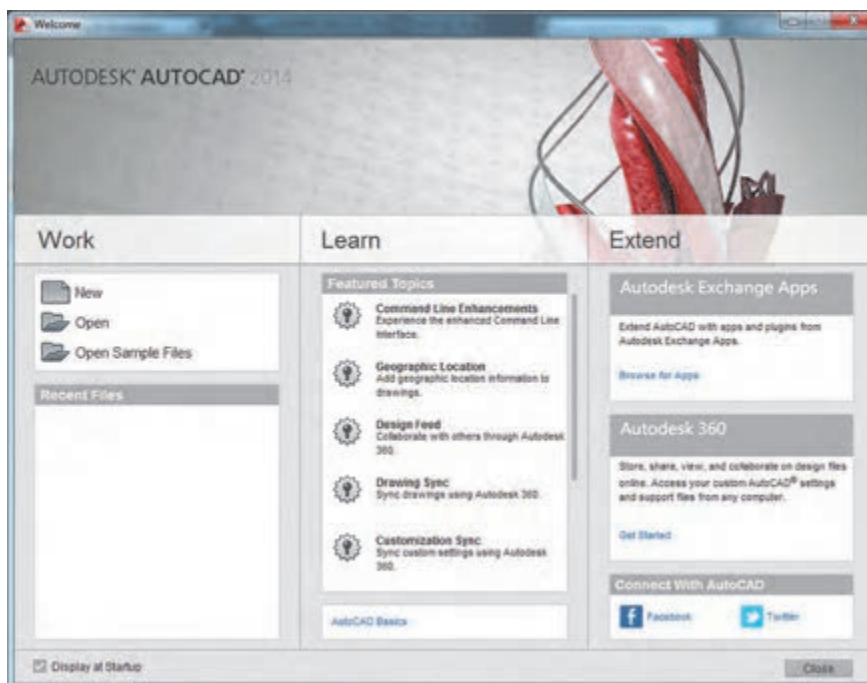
Welcome

AUTODESK® AUTOCAD® 2014

Work

New
Open
Open Sample Files

Recent Files

Learn

Featured Topics

Command Line Enhancements
Experience the enhanced Command Line interface.

Geographic Location
Add geographic location information to drawings.

Design Feed
Collaborate with others through Autodesk 360.

Drawing Sync
Sync drawings using Autodesk 360.

Customization Sync
Sync custom settings using Autodesk 360.

AutoCAD Basics

Extend

Autodesk Exchange Apps

Extend AutoCAD with apps and plugins from Autodesk Exchange Apps.

Browse for Apps

Autodesk 360

Store, share, view, and collaborate on design files online. Access your custom AutoCAD® settings and support files from any computer.

Get Started

Connect With AutoCAD

Facebook
Twitter

Display at Startup

Close